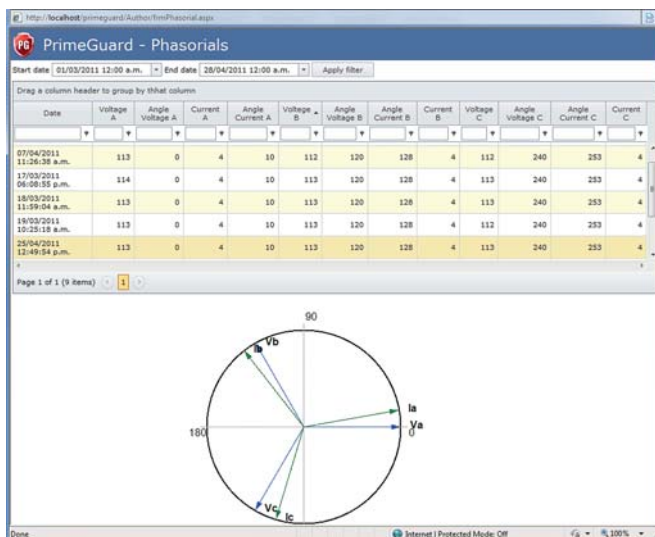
http://localhost/primeguard/Author/frmPhasorial.aspx

PG PrimeGuard - Phasorials

Start date 01/03/2011 12:00 a.m. End date 28/04/2011 12:00 a.m. Apply filter

Drag a column header to group by that column

| Date | Voltage A | Angle Voltage A | Current A | Angle Current A | Voltage B | Angle Voltage B | Angle Current B | Current B | Voltage C | Angle Voltage C | Angle Current C | Current C |
|---|---|---|---|---|---|---|---|---|---|---|---|---|
| 07/04/2011 11:26:38 a.m. | 113 | 0 | 4 | 10 | 112 | 120 | 128 | 4 | 112 | 240 | 253 | 4 |
| 17/03/2011 06:00:55 p.m. | 114 | 0 | 4 | 10 | 113 | 120 | 128 | 4 | 113 | 240 | 253 | 4 |
| 18/03/2011 11:59:04 a.m. | 113 | 0 | 4 | 10 | 113 | 120 | 128 | 4 | 113 | 240 | 253 | 4 |
| 19/03/2011 10:25:18 a.m. | 113 | 0 | 4 | 10 | 113 | 120 | 128 | 4 | 112 | 240 | 253 | 4 |
| 25/04/2011 12:49:54 p.m. | 113 | 0 | 4 | 10 | 113 | 120 | 128 | 4 | 113 | 240 | 253 | 4 |

Page 1 of 1 (9 items) 1

90
Vb
Ib
Ia
Va
180
0
Vc
Ic

Done
Internet | Protected Mode: Off
100%